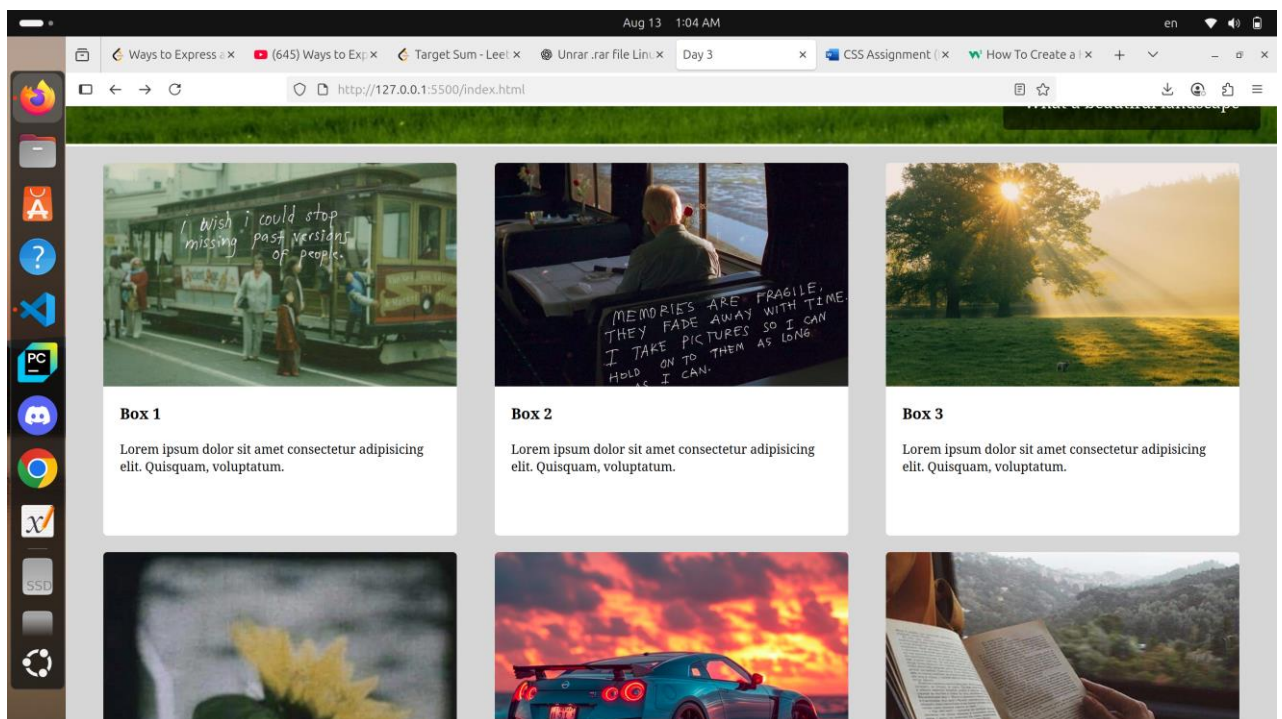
Aug 13 1:04 AM

en

Ways to Express a ×
(645) Ways to Exp ×
Target Sum - Leet ×
Unrar .rar file Linu ×
Day 3 ×
CSS Assignment ( ×
How To Create a ×
+

http://127.0.0.1:5500/index.html

What a beautiful landscape

I wish i could stop missing past versions of people.

MEMORIES ARE FRAGILE, THEY FADE AWAY WITH TIME. I TAKE PICTURES SO I CAN HOLD ON TO THEM AS LONG AS I CAN.

Box 1

Lorem ipsum dolor sit amet consectetur adipisicing elit. Quisquam, voluptatum.

Box 2

Lorem ipsum dolor sit amet consectetur adipisicing elit. Quisquam, voluptatum.

Box 3

Lorem ipsum dolor sit amet consectetur adipisicing elit. Quisquam, voluptatum.

SSD